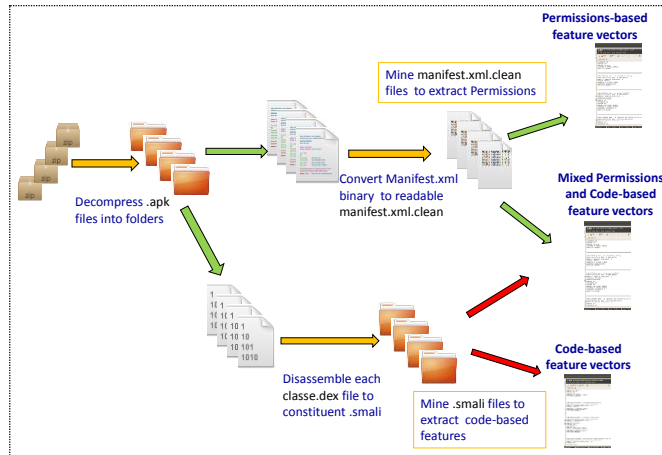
Permissions-based feature vectors

Mine manifest.xml.clean files to extract Permissions

Convert Manifest.xml binary to readable manifest.xml.clean

Decompress .apk files into folders

Mixed Permissions and Code-based feature vectors

101
1010
101
10 10
10 101
1010

Disassemble each classe.dex file to constituent .smali

Mine .smali files to extract code-based features

Code-based feature vectors